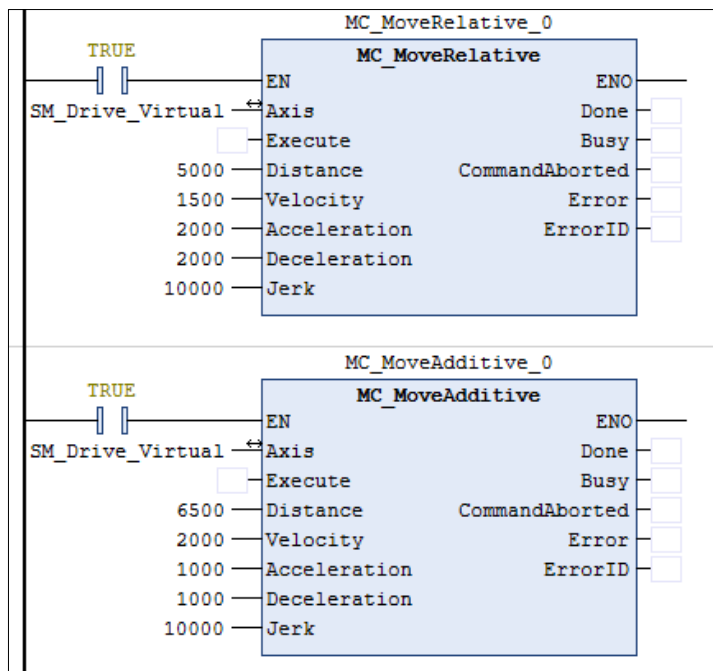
MC_MoveRelative_0

TRUE

MC_MoveRelative

EN ENO

SM_Drive_Virtual Axis Done

Execute Busy

5000 Distance CommandAborted

1500 Velocity Error

2000 Acceleration ErrorID

2000 Deceleration

10000 Jerk

MC_MoveAdditive_0

TRUE

MC_MoveAdditive

EN ENO

SM_Drive_Virtual Axis Done

Execute Busy

6500 Distance CommandAborted

2000 Velocity Error

1000 Acceleration ErrorID

1000 Deceleration

10000 Jerk